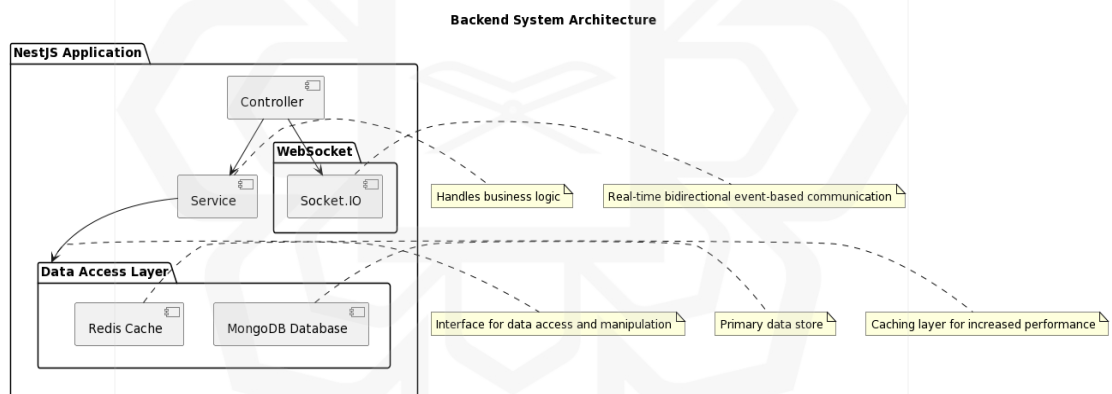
Backend System Architecture

NestJS Application

Controller

WebSocket

Service

Socket.IO

Handles business logic

Real-time bidirectional event-based communication

Data Access Layer

Redis Cache

MongoDB Database

Interface for data access and manipulation

Primary data store

Caching layer for increased performance